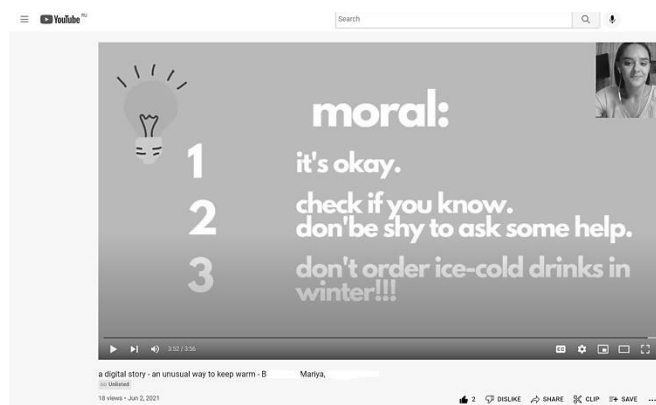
YouTube RU

Search

moral:

1 it's okay.

2 check if you know. don'be shy to ask some help.

3 don't order ice-cold drinks in winter!!!

3:52 / 3:56

a digital story - an unusual way to keep warm - B Mariya,

Unlisted

18 views • Jun 2, 2021

2 DISLIKE SHARE CLIP SAVE ...